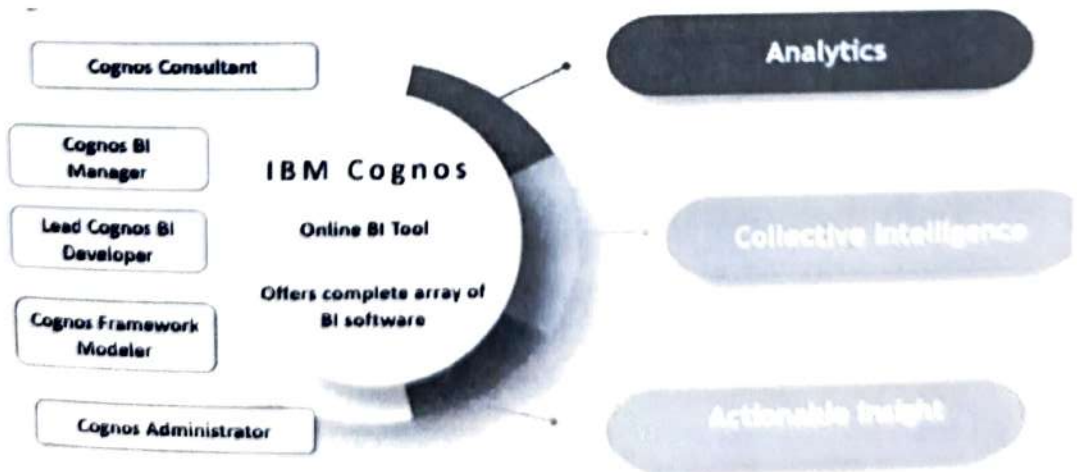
Cognos Consultant

Cognos BI Manager

Lead Cognos BI Developer

Cognos Framework Modeler

Cognos Administrator

IBM Cognos

Online BI Tool

Offers complete array of BI software

Analytics

Collective Intelligence

Actionable Insight